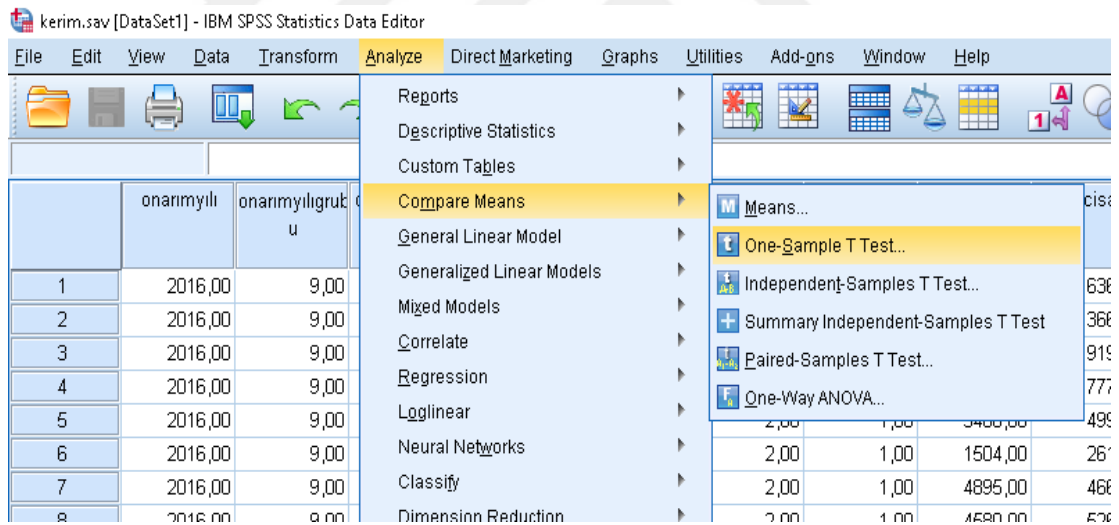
kerim.sav [DataSet1] - IBM SPSS Statistics Data Editor

File Edit View Data Transform Analyze Direct Marketing Graphs Utilities Add-ons Window Help

Reports
Descriptive Statistics
Custom Tables
Compare Means
General Linear Model
Generalized Linear Models
Mixed Models
Correlate
Regression
Loglinear
Neural Networks
Classify
Dimension Reduction

Means...
One-Sample T Test...
Independent-Samples T Test...
Summary Independent-Samples T Test
Paired-Samples T Test...
One-Way ANOVA...

| | onarımyılı | onarımyılıgrubu | | | | cisa |
|---|---|---|---|---|---|---|
| 1 | 2016,00 | 9,00 | | | | 636 |
| 2 | 2016,00 | 9,00 | | | | 366 |
| 3 | 2016,00 | 9,00 | | | | 919 |
| 4 | 2016,00 | 9,00 | | | | 777 |
| 5 | 2016,00 | 9,00 | 2,00 | 1,00 | 3486,00 | 499 |
| 6 | 2016,00 | 9,00 | 2,00 | 1,00 | 1504,00 | 261 |
| 7 | 2016,00 | 9,00 | 2,00 | 1,00 | 4895,00 | 466 |
| 8 | 2016,00 | 9,00 | 2,00 | 1,00 | 4580,00 | 526 |